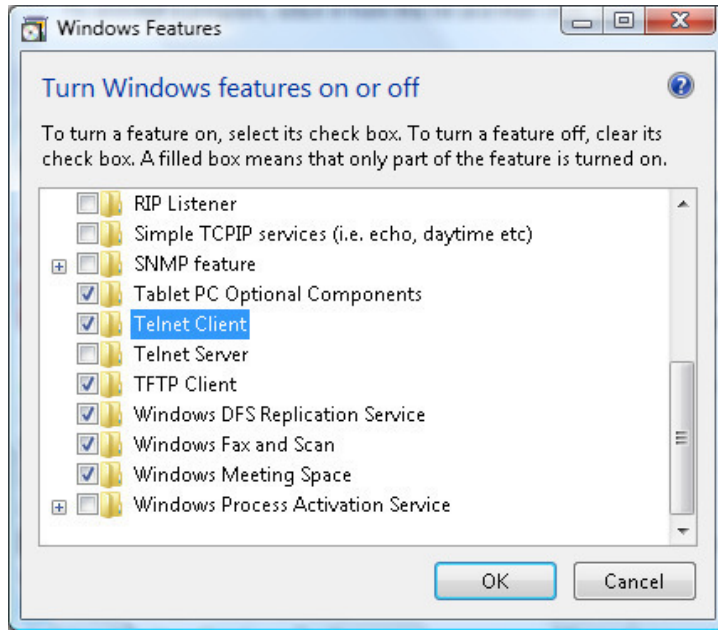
Windows Features

Turn Windows features on or off

To turn a feature on, select its check box. To turn a feature off, clear its check box. A filled box means that only part of the feature is turned on.

RIP Listener
Simple TCPIP services (i.e. echo, daytime etc)
SNMP feature
Tablet PC Optional Components
Telnet Client
Telnet Server
TFTP Client
Windows DFS Replication Service
Windows Fax and Scan
Windows Meeting Space
Windows Process Activation Service

OK
Cancel